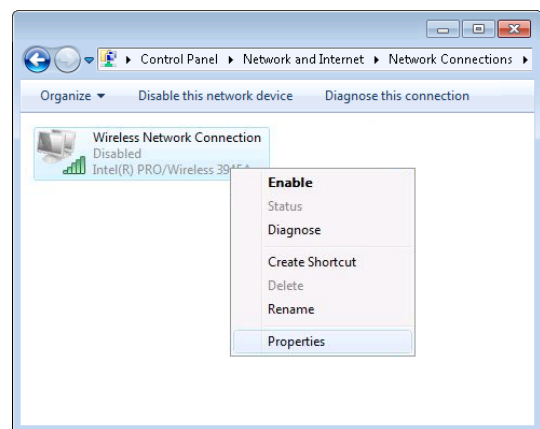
Control Panel ▸ Network and Internet ▸ Network Connections ▸

Organize ▾ Disable this network device Diagnose this connection

Wireless Network Connection
Disabled
Intel(R) PRO/Wireless 394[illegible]

Enable
Status
Diagnose
Create Shortcut
Delete
Rename
Properties